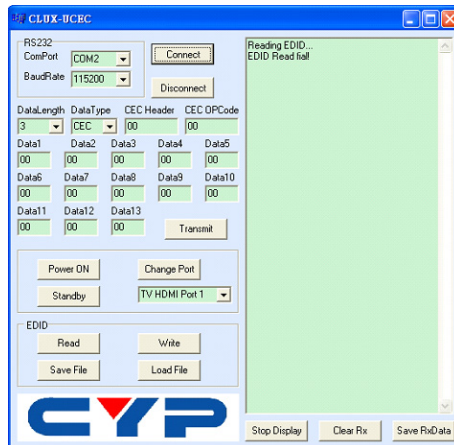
CLUX-UCEC

RS232
ComPort COM2
BaudRate 115200
Connect
Disconnect

DataLength 3
DataType CEC
CEC Header 00
CEC OPCode 00

| Data1 | Data2 | Data3 | Data4 | Data5 |
|---|---|---|---|---|
| 00 | 00 | 00 | 00 | 00 |
| Data6 | Data7 | Data8 | Data9 | Data10 |
| 00 | 00 | 00 | 00 | 00 |
| Data11 | Data12 | Data13 | | |
| 00 | 00 | 00 | | |

Transmit

Power ON
Change Port
Standby
TV HDMI Port 1

EDID
Read
Write
Save File
Load File

CYP

Reading EDID...
EDID Read fial!

Stop Display
Clear Rx
Save RxData